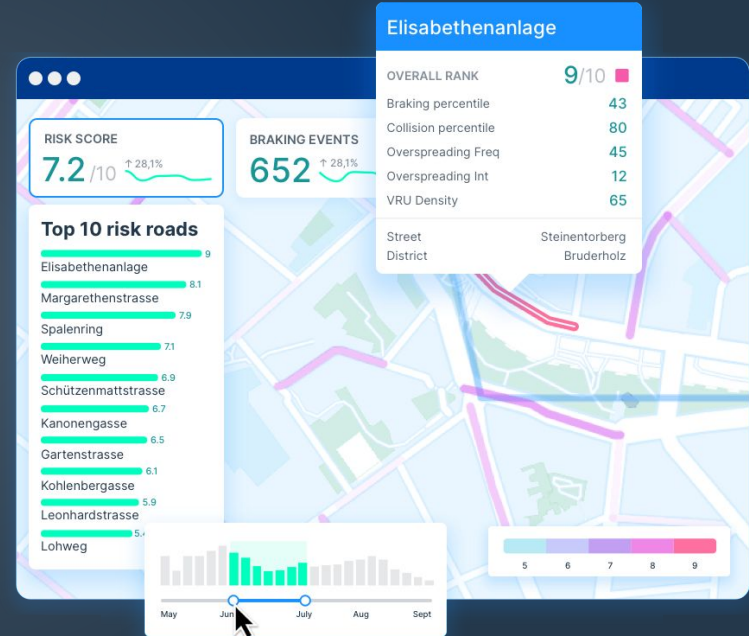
Elisabethenanlage

OVERALL RANK 9/10

| | |
|---|---|
| Braking percentile | 43 |
| Collision percentile | 80 |
| Overspreading Freq | 45 |
| Overspreading Int | 12 |
| VRU Density | 65 |

| | |
|---|---|
| Street | Steinentorberg |
| District | Bruderholz |

RISK SCORE
7.2 /10 ↑ 28,1%

BRAKING EVENTS
652 ↑ 28,1%

Top 10 risk roads
9
Elisabethenanlage
8.1
Margarethenstrasse
7.9
Spalenring
7.1
Weiherweg
6.9
Schützenmattstrasse
6.7
Kanonengasse
6.5
Gartenstrasse
6.1
Kohlenbergasse
5.9
Leonhardstrasse
5.4
Lohweg

May Jun July Aug Sept

5 6 7 8 9